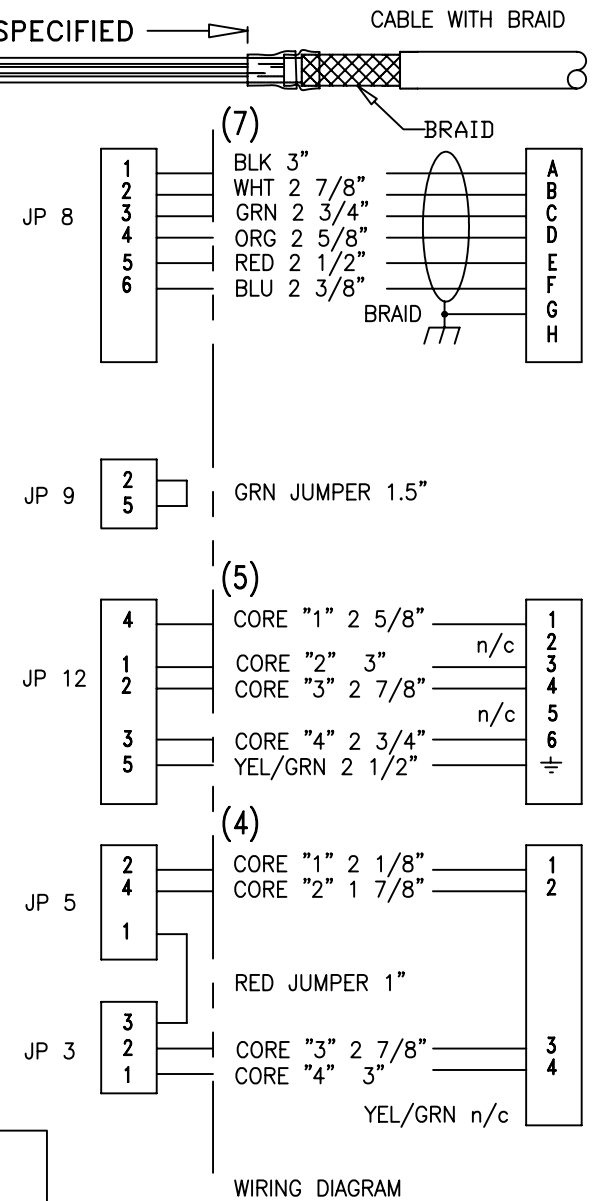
SPECIFIED

CABLE WITH BRAID

BRAID

(7)

JP 8

1
2
3
4
5
6

BLK 3"
WHT 2 7/8"
GRN 2 3/4"
ORG 2 5/8"
RED 2 1/2"
BLU 2 3/8"

BRAID

A
B
C
D
E
F
G
H

JP 9

2
5

GRN JUMPER 1.5"

(5)

JP 12

4
1
2
3
5

CORE "1" 2 5/8"
CORE "2" 3"
CORE "3" 2 7/8"
CORE "4" 2 3/4"
YEL/GRN 2 1/2"

n/c
n/c

1
2
3
4
5
6
$\equiv$

(4)

JP 5

2
4
1

CORE "1" 2 1/8"
CORE "2" 1 7/8"

1
2

RED JUMPER 1"

JP 3

3
2
1

CORE "3" 2 7/8"
CORE "4" 3"

3
4

YEL/GRN n/c

WIRING DIAGRAM